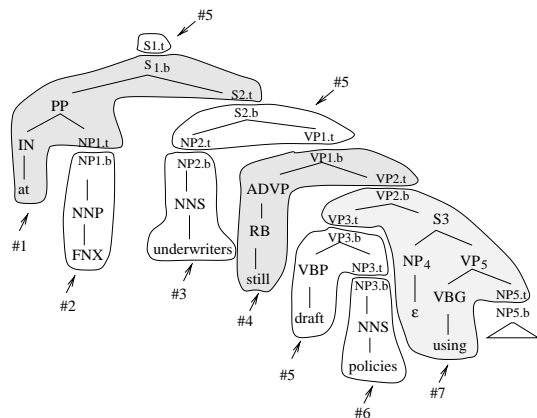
#5
S1.t
S1.b
PP
S2.t
#5
IN
NP1.t
S2.b
VP1.t
NP1.b
NP2.t
VP1.b
at
NP2.b
ADVP
VP2.t
NNP
NNS
VP2.b
RB
VP3.t
S3
#1
FNX
underwriters
VP3.b
NP$_4$
VP$_5$
still
VBP
NP3.t
#2
#3
NP3.b
ε
VBG
NP5.t
#4
draft
NNS
NP5.b
using
#5
policies
#7
#6